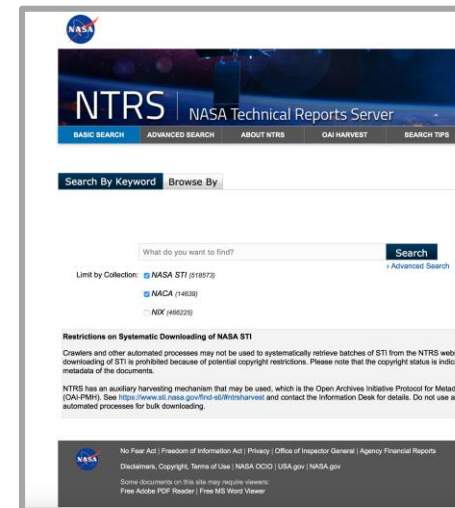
NASA

NTRS NASA Technical Reports Server

BASIC SEARCH ADVANCED SEARCH ABOUT NTRS OAI HARVEST SEARCH TIPS

Search By Keyword Browse By

What do you want to find?

Search

› Advanced Search

Limit by Collection: NASA STI (518573)

NACA (14639)

NIX (466225)

Restrictions on Systematic Downloading of NASA STI

Crawlers and other automated processes may not be used to systematically retrieve batches of STI from the NTRS web downloading of STI is prohibited because of potential copyright restrictions. Please note that the copyright status is indic metadata of the documents.

NTRS has an auxiliary harvesting mechanism that may be used, which is the Open Archives Initiative Protocol for Metad (OAI-PMH). See https://www.sti.nasa.gov/find-sti/#ntrsharvest and contact the Information Desk for details. Do not use a automated processes for bulk downloading.

NASA

No Fear Act | Freedom of Information Act | Privacy | Office of Inspector General | Agency Financial Reports

Disclaimers, Copyright, Terms of Use | NASA OCIO | USA.gov | NASA.gov

Some documents on this site may require viewers:
Free Adobe PDF Reader | Free MS Word Viewer